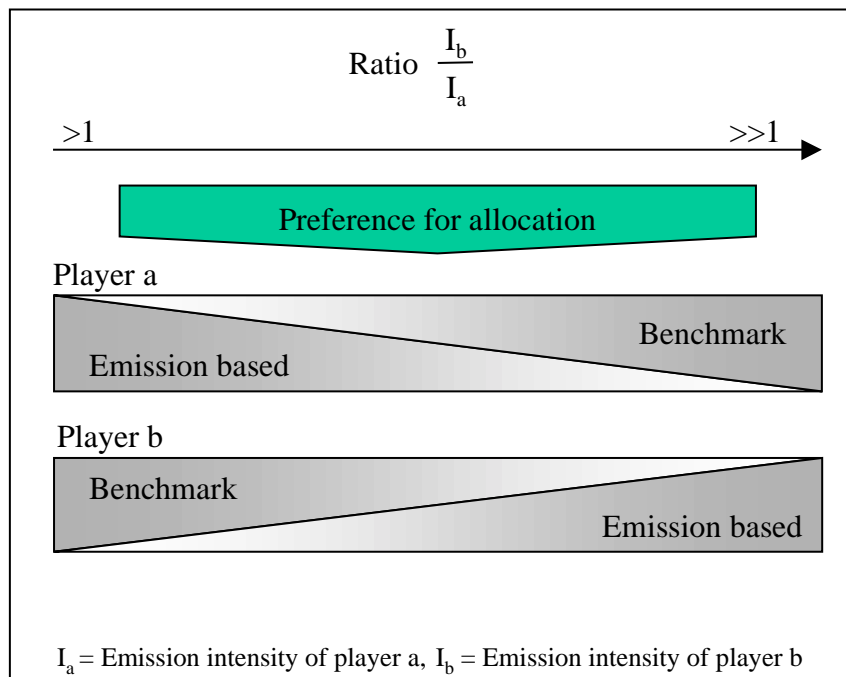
Ratio $\frac{I_b}{I_a}$

>1

>>1

Preference for allocation

Player a

Benchmark

Emission based

Player b

Benchmark

Emission based

$I_a$ = Emission intensity of player a, $I_b$ = Emission intensity of player b